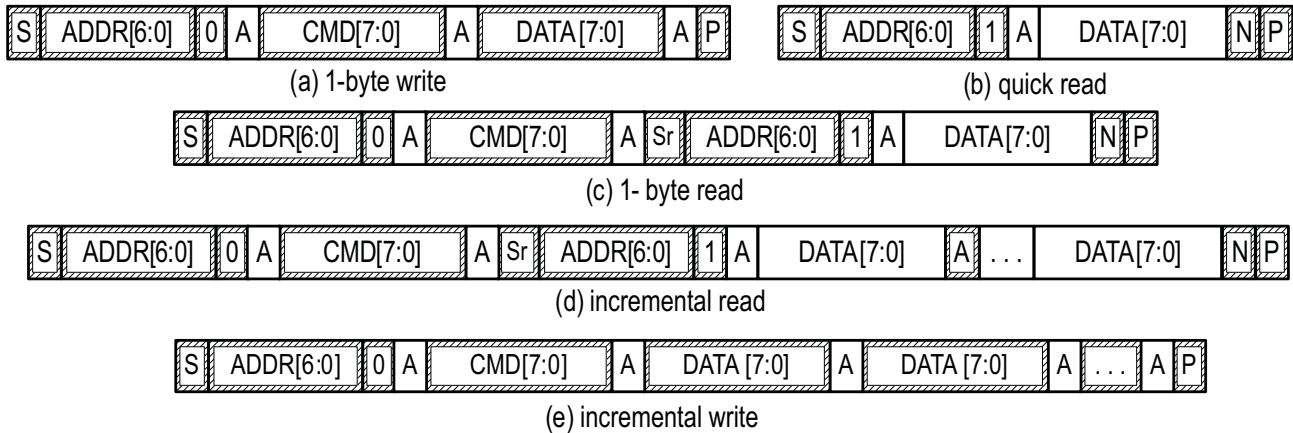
S ADDR[6:0] 0 A CMD[7:0] A DATA [7:0] A P

(a) 1-byte write

S ADDR[6:0] 1 A DATA [7:0] N P

(b) quick read

S ADDR[6:0] 0 A CMD[7:0] A Sr ADDR[6:0] 1 A DATA [7:0] N P

(c) 1- byte read

S ADDR[6:0] 0 A CMD[7:0] A Sr ADDR[6:0] 1 A DATA[7:0] A . . . DATA[7:0] N P

(d) incremental read

S ADDR[6:0] 0 A CMD[7:0] A DATA [7:0] A DATA [7:0] A . . . A P

(e) incremental write